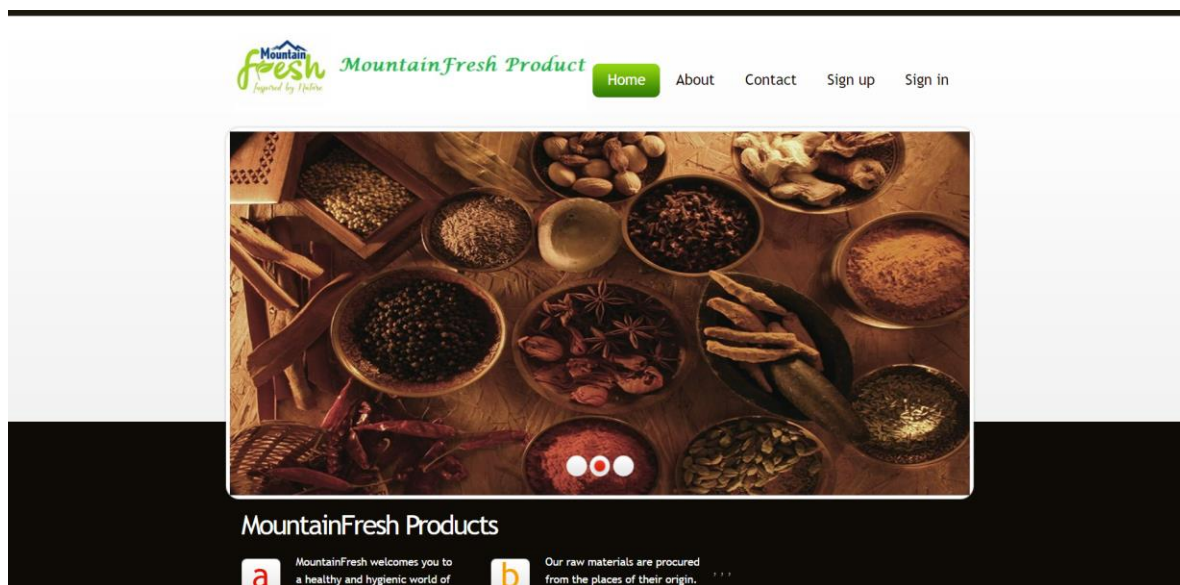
Mountain Fresh
Inspired by Nature

MountainFresh Product

Home
About
Contact
Sign up
Sign in

MountainFresh Products

a
MountainFresh welcomes you to a healthy and hygienic world of

b
Our raw materials are procured from the places of their origin.